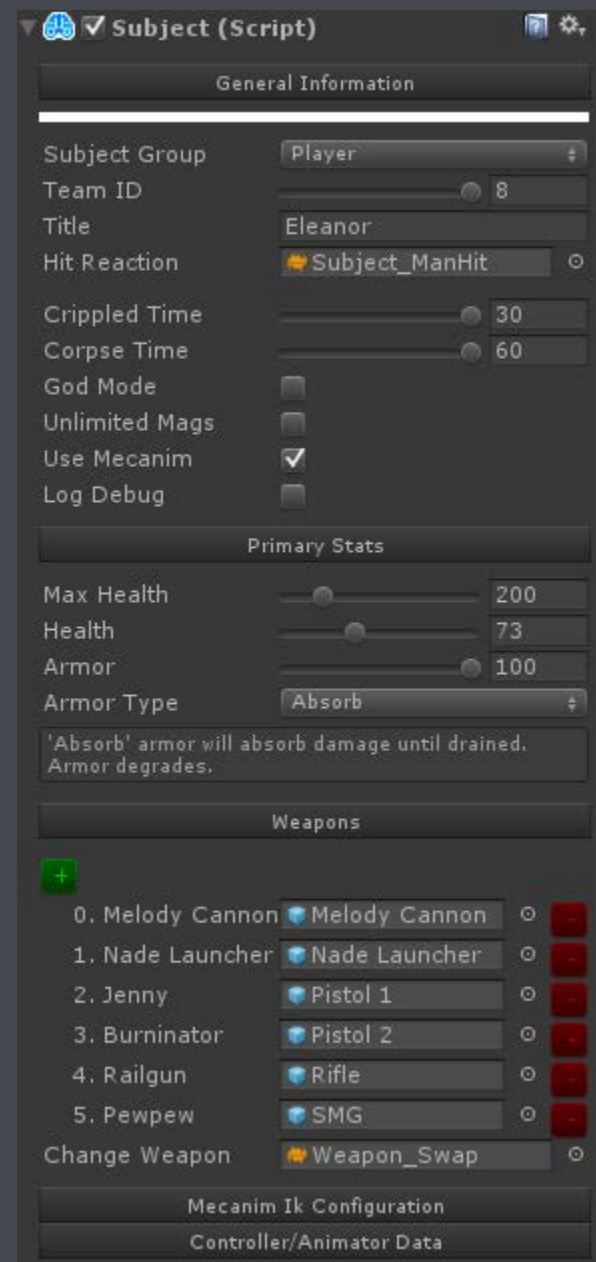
Subject (Script)

General Information

Subject Group Player
Team ID 8
Title Eleanor
Hit Reaction Subject_ManHit

Crippled Time 30
Corpse Time 60
God Mode
Unlimited Mags
Use Mecanim
Log Debug

Primary Stats

Max Health 200
Health 73
Armor 100
Armor Type Absorb

'Absorb' armor will absorb damage until drained. Armor degrades.

Weapons

+
0. Melody Cannon Melody Cannon -
1. Nade Launcher Nade Launcher -
2. Jenny Pistol 1 -
3. Burninator Pistol 2 -
4. Railgun Rifle -
5. Pewpew SMG -
Change Weapon Weapon_Swap

Mecanim Ik Configuration

Controller/Animator Data